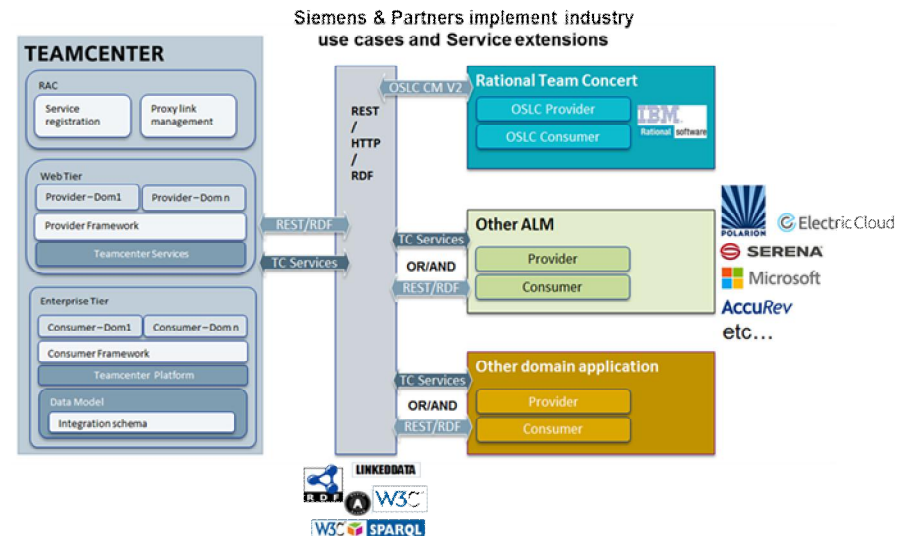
Siemens & Partners implement industry use cases and Service extensions

TEAMCENTER

RAC

Service registration

Proxy link management

Web Tier

Provider – Dom1

Provider – Dom n

Provider Framework

Teamcenter Services

Enterprise Tier

Consumer – Dom1

Consumer – Dom n

Consumer Framework

Teamcenter Platform

Data Model

Integration schema

REST/RDF

TC Services

REST / HTTP / RDF

OSLC CM V2

Rational Team Concert

OSLC Provider

OSLC Consumer

IBM Rational software

TC Services

Other ALM

OR/AND

Provider

REST/RDF

Consumer

POLARION

ElectricCloud

SERENA

Microsoft

AccuRev

etc…

TC Services

Other domain application

OR/AND

Provider

REST/RDF

Consumer

RDF

LINKEDDATA

W3C

W3C SPARQL